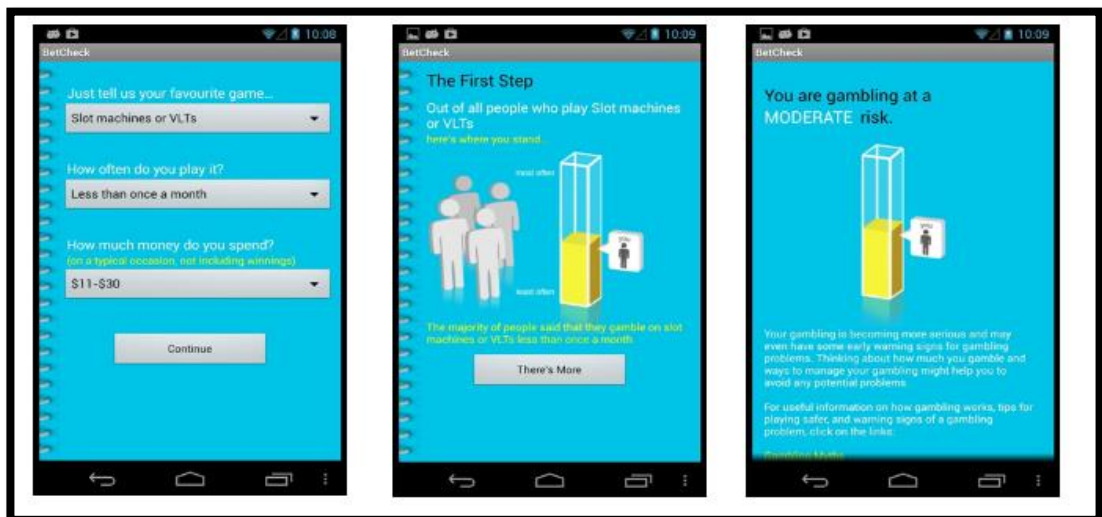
10:08
BetCheck

Just tell us your favourite game...

Slot machines or VLTs

How often do you play it?

Less than once a month

How much money do you spend?
(on a typical occasion, not including winnings)

$11-$30

Continue

10:09
BetCheck

The First Step

Out of all people who play Slot machines or VLTs
here's where you stand...

most often

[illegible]

least often

The majority of people said that they gamble on slot machines or VLTs less than once a month.

There's More

10:09
BetCheck

You are gambling at a MODERATE risk.

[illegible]

Your gambling is becoming more serious and may even have some early warning signs for gambling problems. Thinking about how much you gamble and ways to manage your gambling might help you to avoid any potential problems.

For useful information on how gambling works, tips for playing safer, and warning signs of a gambling problem, click on the links.

Gambling Myths